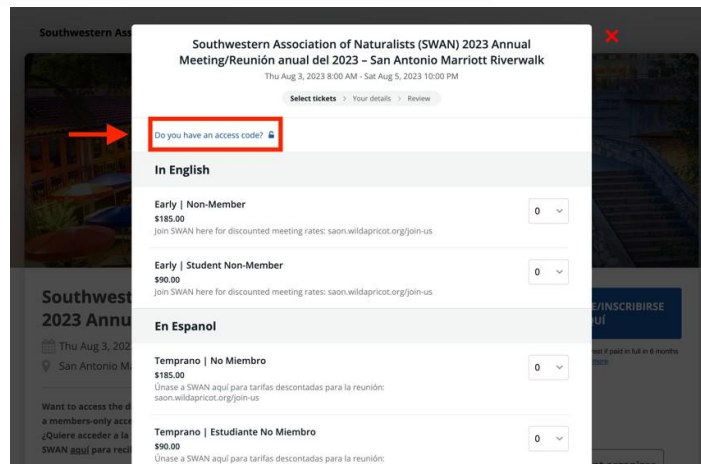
Southwestern Ass

Southwest
2023 Annu

Thu Aug 3, 202
San Antonio M

Want to access the d
a members-only acce
¿Quiere acceder a la
SWAN aquí para reci

E/INSCRIBIRSE
UÍ

Southwestern Association of Naturalists (SWAN) 2023 Annual Meeting/Reunión anual del 2023 – San Antonio Marriott Riverwalk

Thu Aug 3, 2023 8:00 AM - Sat Aug 5, 2023 10:00 PM

Select tickets > Your details > Review

Do you have an access code?

In English

Early | Non-Member
$185.00
Join SWAN here for discounted meeting rates: saon.wildapricot.org/join-us

0

Early | Student Non-Member
$90.00
Join SWAN here for discounted meeting rates: saon.wildapricot.org/join-us

0

En Espanol

Temprano | No Miembro
$185.00
Únase a SWAN aquí para tarifas descontadas para la reunión: saon.wildapricot.org/join-us

0

Temprano | Estudiante No Miembro
$90.00
Únase a SWAN aquí para tarifas descontadas para la reunión:

0